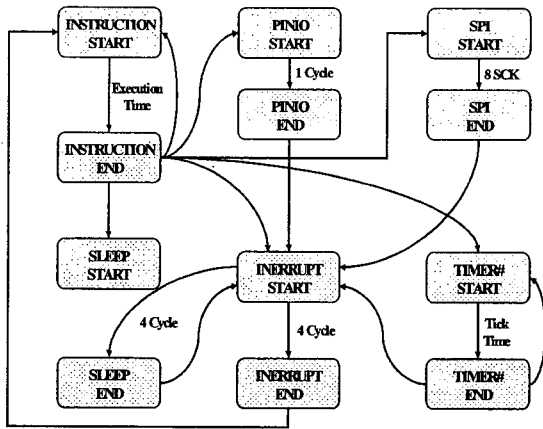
INSTRUCTION START

PINIO START

SPI START

Execution Time

1 Cycle

8 SCK

INSTRUCTION END

PINIO END

SPI END

SLEEP START

INERRUPT START

TIMER# START

4 Cycle

4 Cycle

Tick Time

SLEEP END

INERRUPT END

TIMER# END